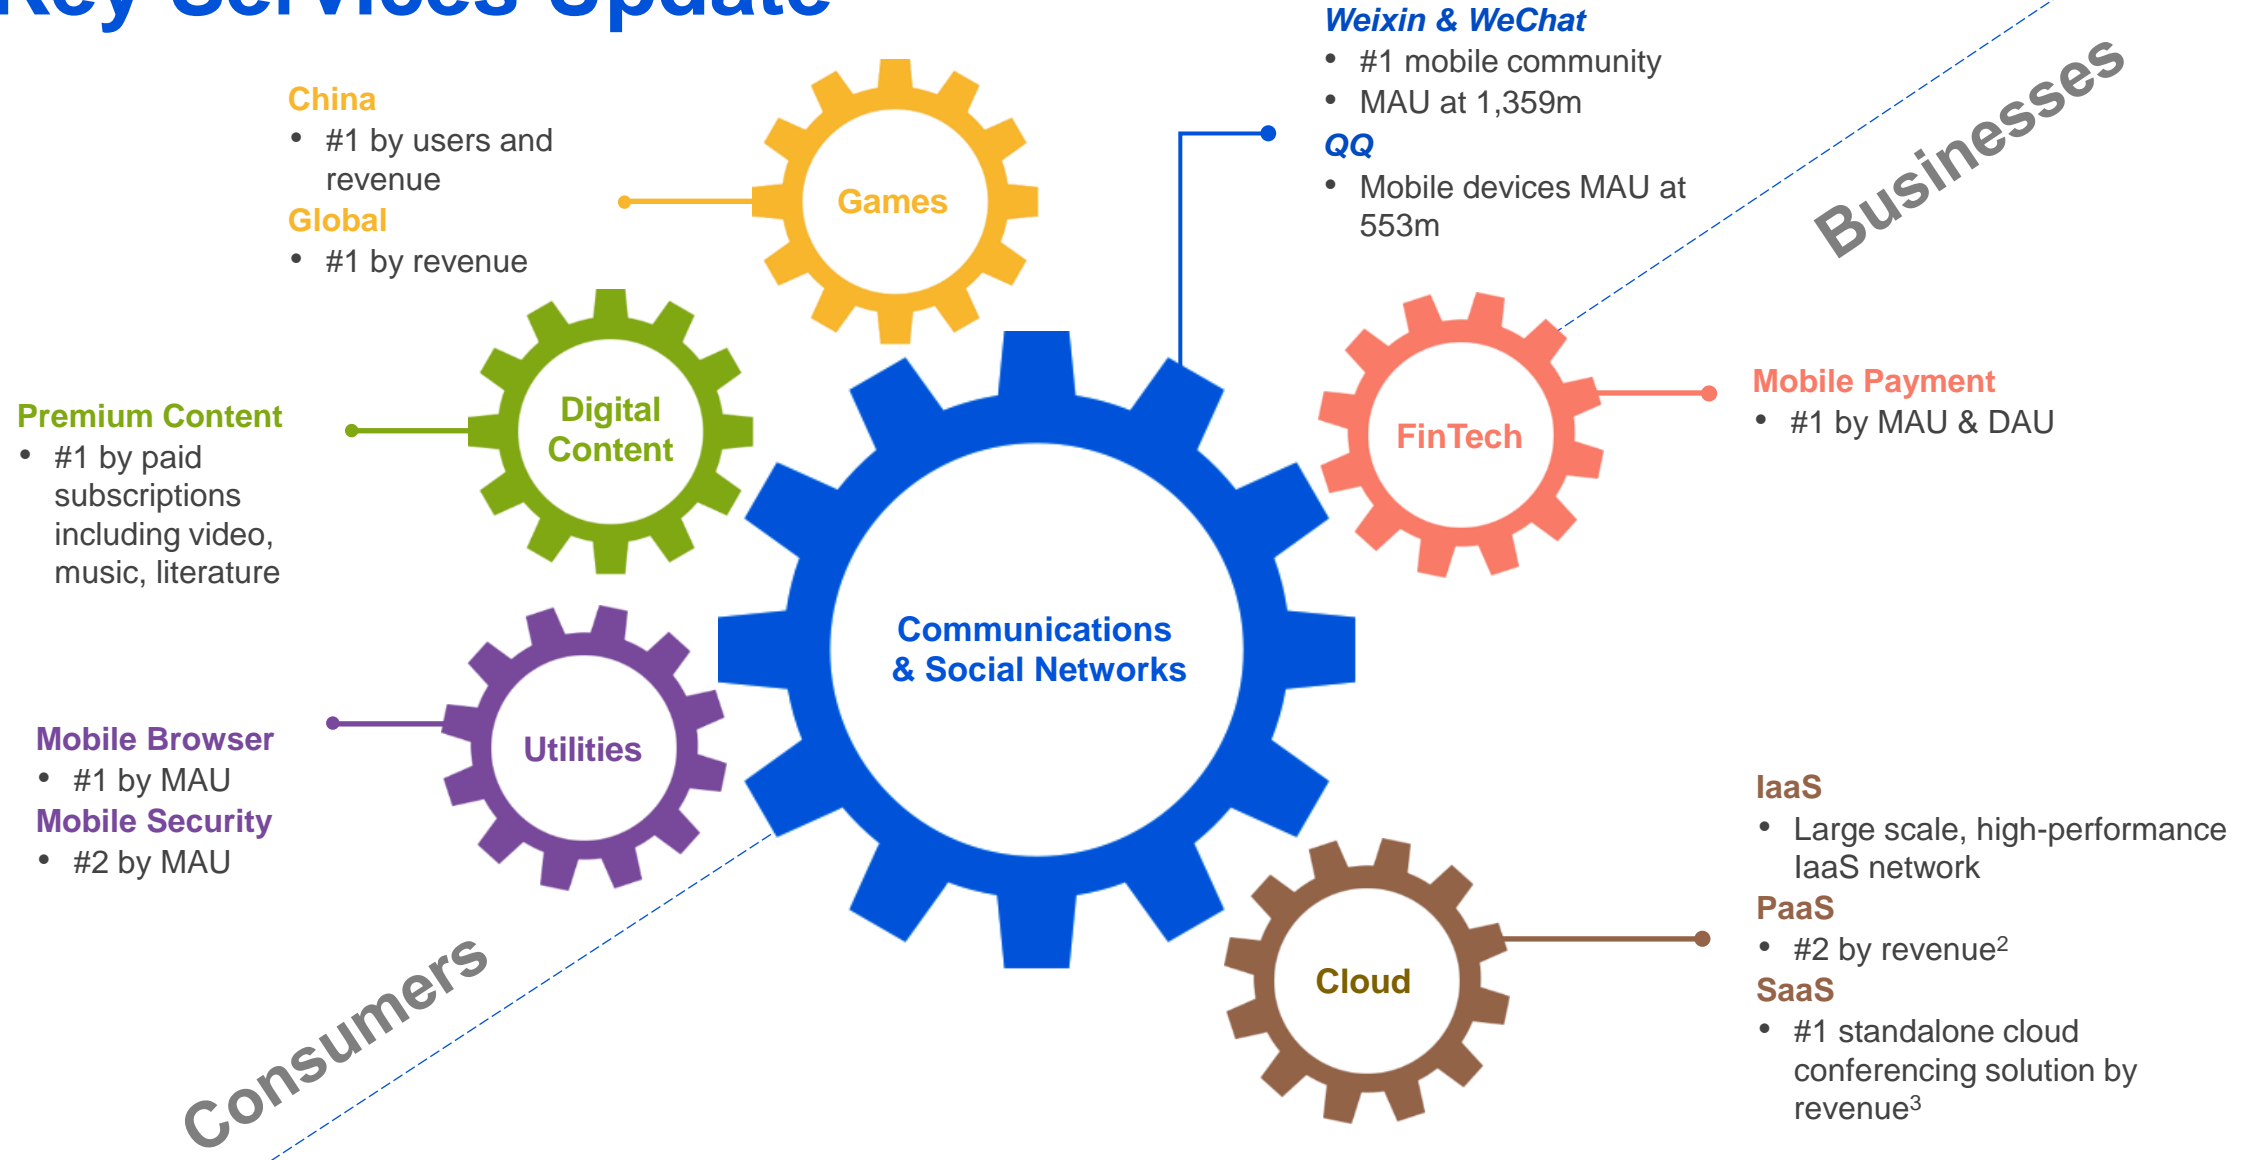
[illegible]

China
• #1 by users and revenue
Global
• #1 by revenue

Games

Weixin & WeChat
• #1 mobile community
• MAU at 1,359m
QQ
• Mobile devices MAU at 553m

Businesses

Premium Content
• #1 by paid subscriptions including video, music, literature

Digital Content

FinTech

Mobile Payment
• #1 by MAU & DAU

Communications & Social Networks

Utilities

Mobile Browser
• #1 by MAU
Mobile Security
• #2 by MAU

IaaS
• Large scale, high-performance IaaS network
PaaS
• #2 by revenue$^2$
SaaS
• #1 standalone cloud conferencing solution by revenue$^3$

Cloud

Consumers